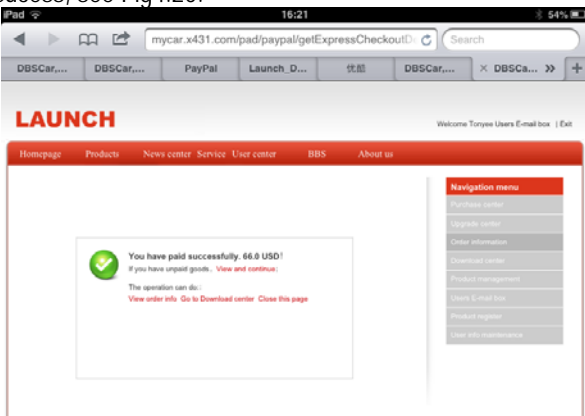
iPad 16:21 54%

mycar.x431.com/pad/paypal/getExpressCheckoutD

Search

DBSCar,... DBSCar,... PayPal Launch_D... 优酷 DBSCar,... DBSCa... »

LAUNCH

Welcome Tonyee Users E-mail box | Exit

Homepage Products News center Service User center BBS About us

Navigation menu
Purchase center
Upgrade center
Order information
Download center
Product management
User's E-mail box
Product register
User info maintenance

You have paid successfully. 66.0 USD!
If you have unpaid goods, View and continue;

The operation can do:
View order info Go to Download center Close this page